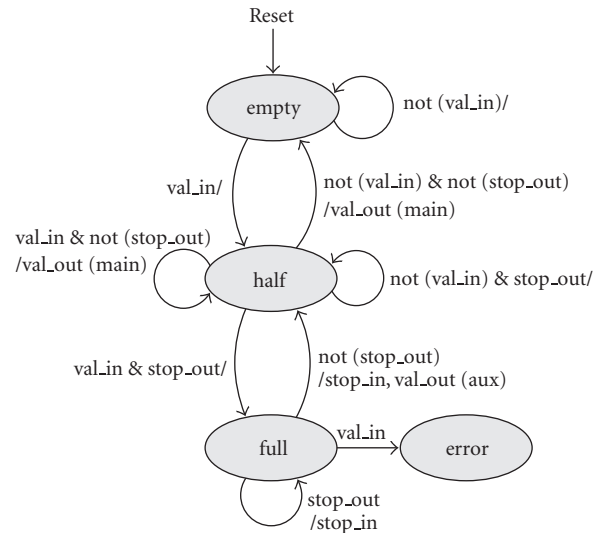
Reset

empty

not (val_in)/

val_in/

not (val_in) & not (stop_out) /val_out (main)

val_in & not (stop_out) /val_out (main)

half

not (val_in) & stop_out/

val_in & stop_out/

not (stop_out) /stop_in, val_out (aux)

full

val_in

error

stop_out /stop_in